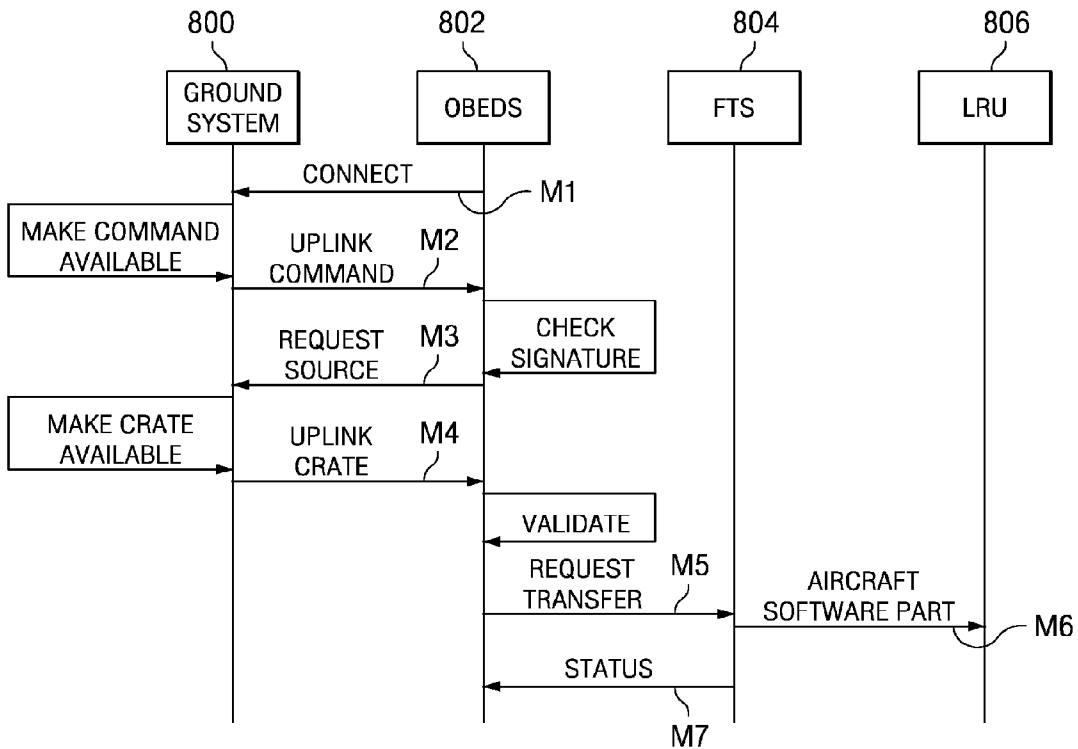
800
802
804
806
GROUND SYSTEM
OBEDS
FTS
LRU
CONNECT
M1
MAKE COMMAND AVAILABLE
UPLINK COMMAND
M2
CHECK SIGNATURE
REQUEST SOURCE
M3
MAKE CRATE AVAILABLE
UPLINK CRATE
M4
VALIDATE
REQUEST TRANSFER
M5
AIRCRAFT SOFTWARE PART
M6
STATUS
M7